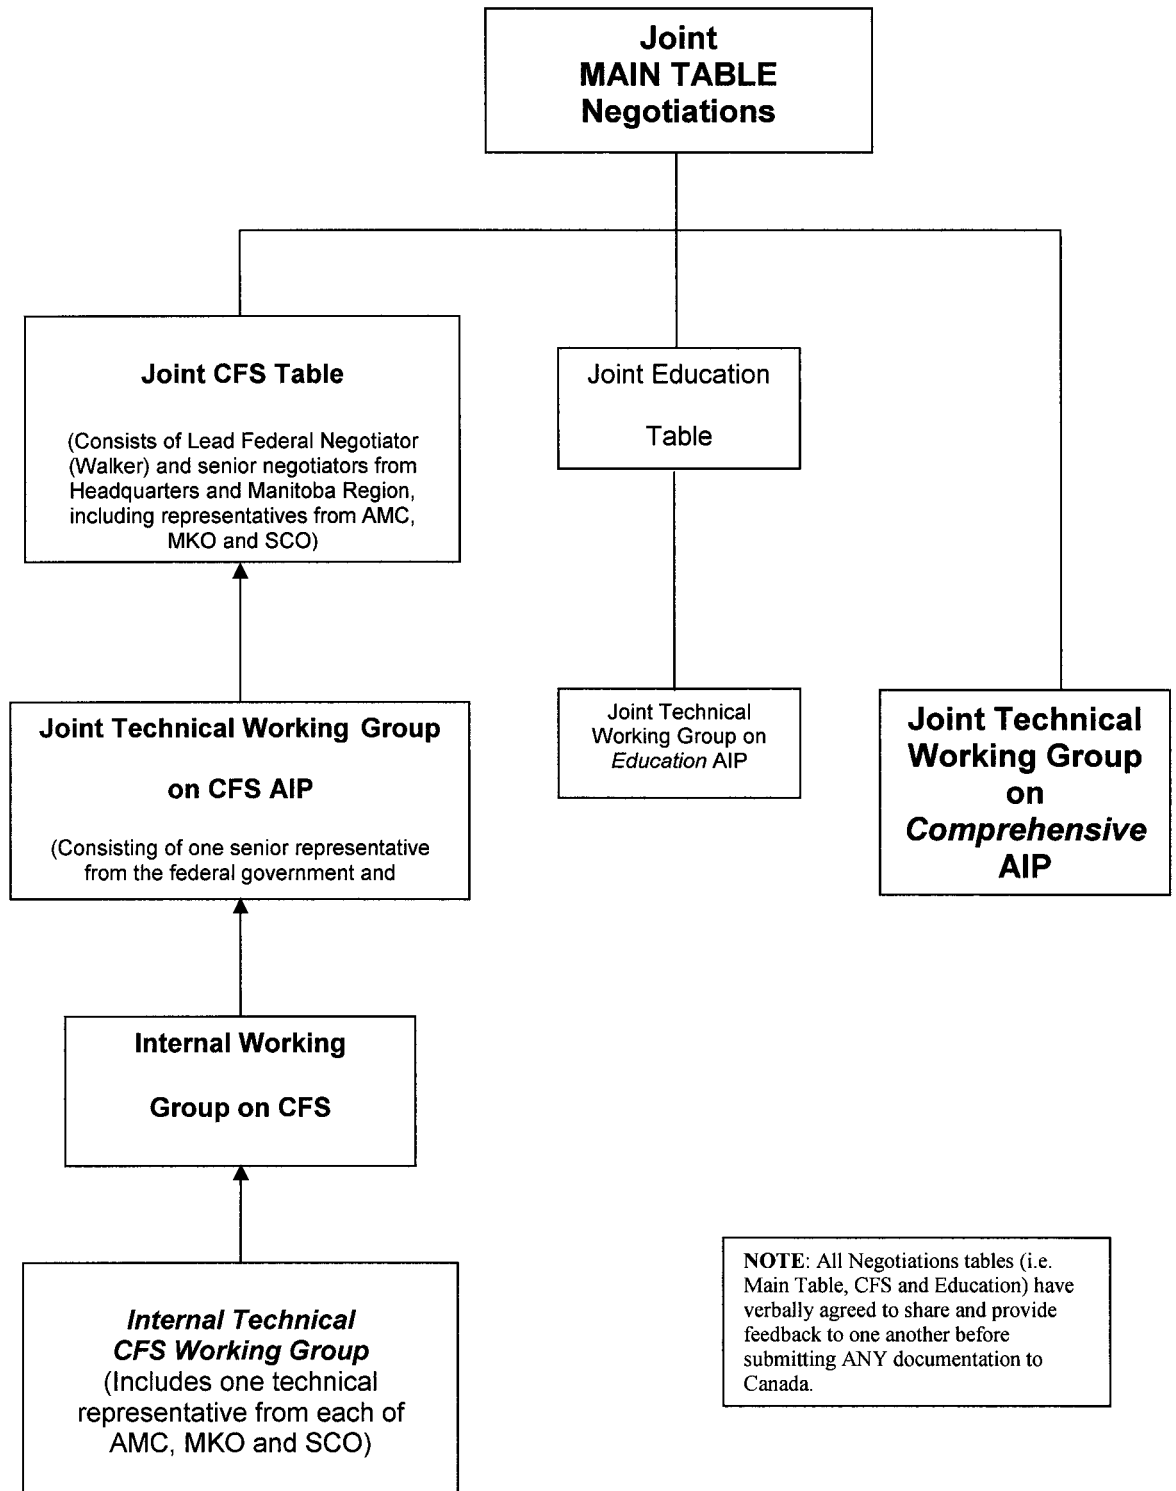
Joint
MAIN TABLE
Negotiations

Joint CFS Table

(Consists of Lead Federal Negotiator (Walker) and senior negotiators from Headquarters and Manitoba Region, including representatives from AMC, MKO and SCO)

Joint Education

Table

Joint Technical Working Group

on CFS AIP

(Consisting of one senior representative from the federal government and

Joint Technical Working Group on *Education* AIP

Joint Technical Working Group on *Comprehensive* AIP

Internal Working

Group on CFS

*Internal Technical CFS Working Group*
(Includes one technical representative from each of AMC, MKO and SCO)

**NOTE**: All Negotiations tables (i.e. Main Table, CFS and Education) have verbally agreed to share and provide feedback to one another before submitting ANY documentation to Canada.